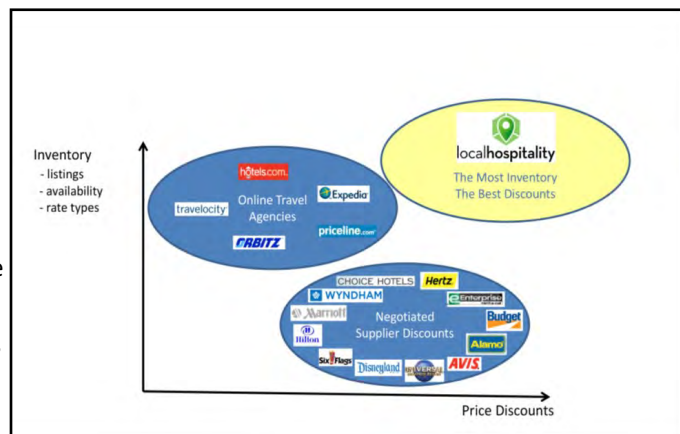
Inventory
- listings
- availability
- rate types

hotels.com

travelocity

Online Travel Agencies

Expedia

priceline.com

ORBITZ

localhospitality

The Most Inventory
The Best Discounts

CHOICE HOTELS

Hertz

WYNDHAM

Enterprise

Marriott

Negotiated Supplier Discounts

Budget

Hilton

Alamo

Six Flags

Disneyland

UNIVERSAL

AVIS

Price Discounts